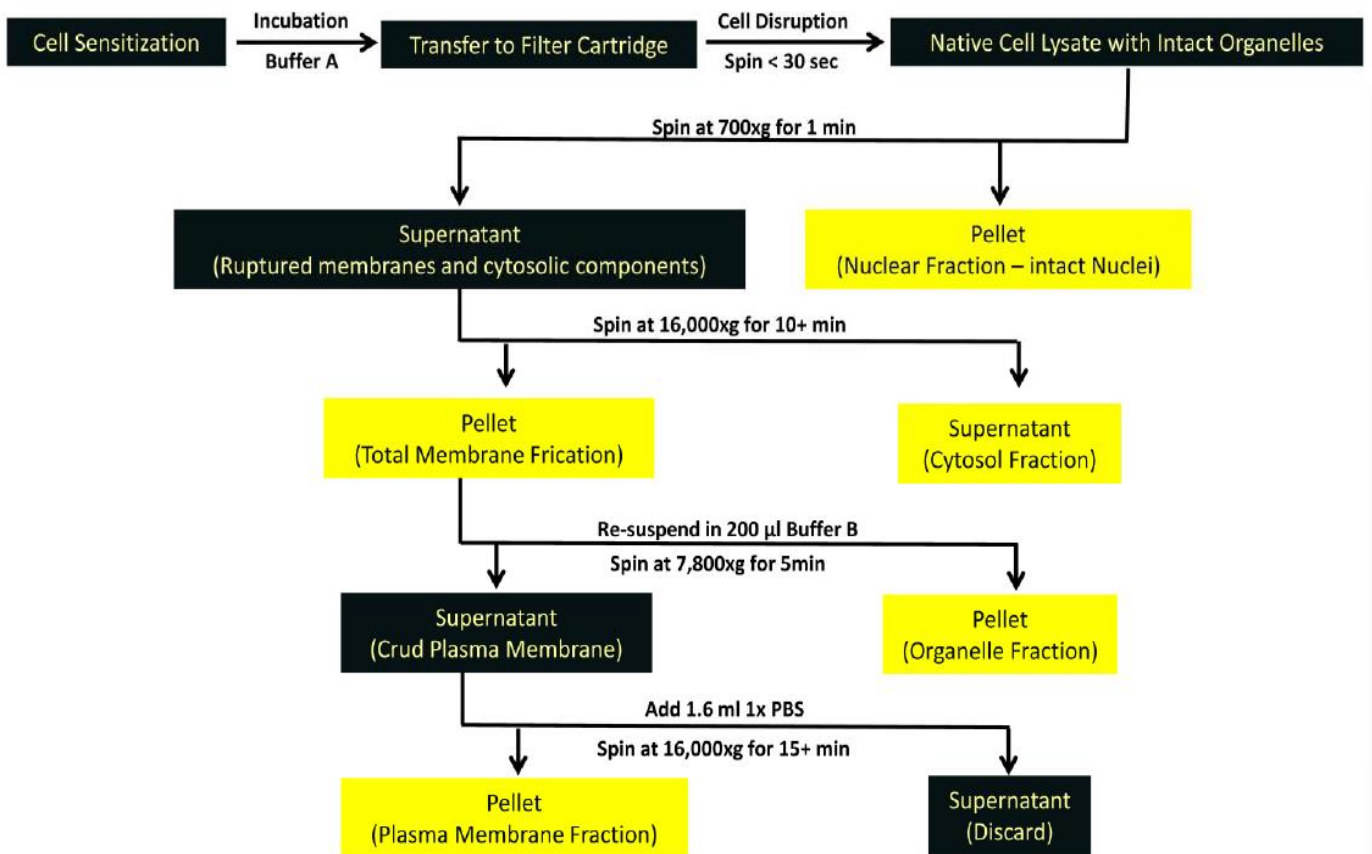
Cell Sensitization

Incubation

Buffer A

Transfer to Filter Cartridge

Cell Disruption

Spin < 30 sec

Native Cell Lysate with Intact Organelles

Spin at 700xg for 1 min

Supernatant
(Ruptured membranes and cytosolic components)

Pellet
(Nuclear Fraction – intact Nuclei)

Spin at 16,000xg for 10+ min

Pellet
(Total Membrane Frication)

Supernatant
(Cytosol Fraction)

Re-suspend in 200 µl Buffer B

Spin at 7,800xg for 5min

Supernatant
(Crud Plasma Membrane)

Pellet
(Organelle Fraction)

Add 1.6 ml 1x PBS

Spin at 16,000xg for 15+ min

Pellet
(Plasma Membrane Fraction)

Supernatant
(Discard)